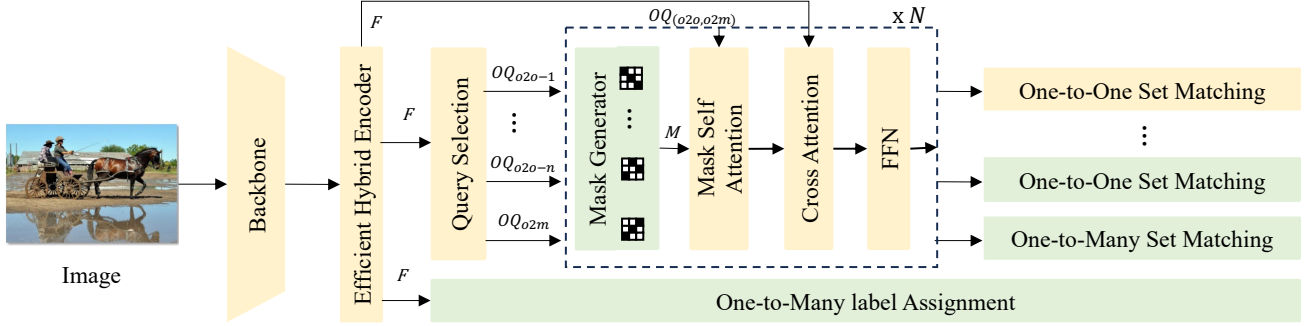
Image

Backbone

Efficient Hybrid Encoder

$F$

$F$

$F$

Query Selection

$OQ_{o2o-1}$

⋮

$OQ_{o2o-n}$

$OQ_{o2m}$

$OQ_{(o2o,o2m)}$

x $N$

Mask Generator

$M$

Mask Self Attention

Cross Attention

FFN

One-to-One Set Matching

⋮

One-to-One Set Matching

One-to-Many Set Matching

One-to-Many label Assignment